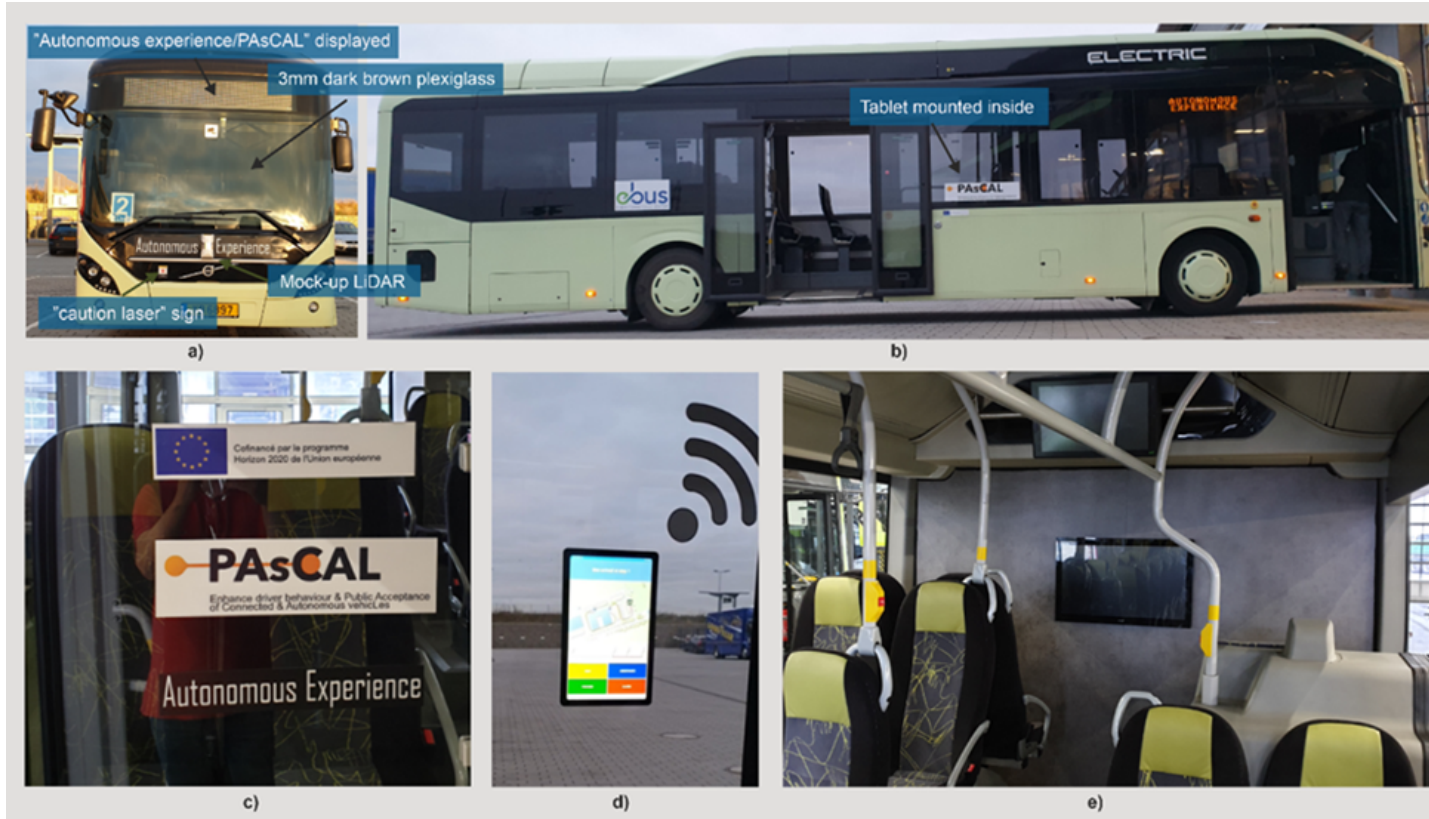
"Autonomous experience/PAsCAL" displayed

3mm dark brown plexiglass

Autonomous Experience

Mock-up LiDAR

"caution laser" sign

a)

ELECTRIC

Tablet mounted inside

AUTONOMOUS EXPERIENCE

ebus

PAsCAL

b)

Cofinancé par le programme Horizon 2020 de l'Union européenne

PAsCAL

Enhance driver behaviour & Public Acceptance of Connected & Autonomous vehicLes

Autonomous Experience

c)

d)

e)